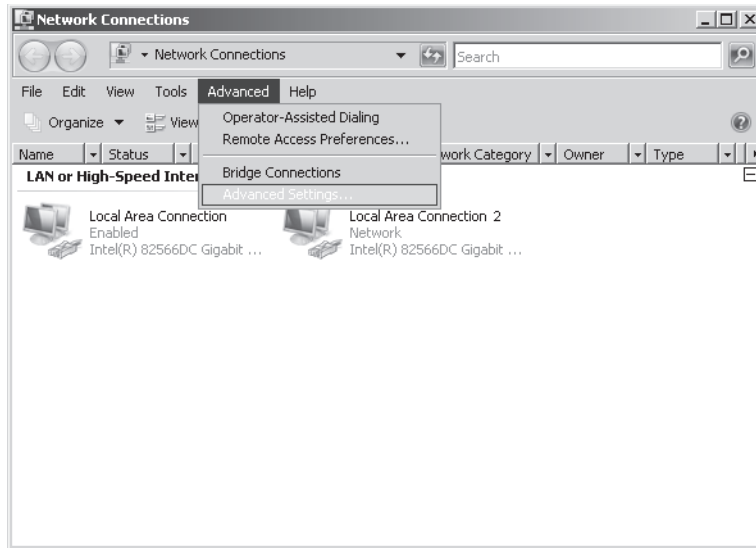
Network Connections

Network Connections

Search

File Edit View Tools Advanced Help

Organize View

Operator-Assisted Dialing
Remote Access Preferences...
Bridge Connections
Advanced Settings...

Name | Status | work Category | Owner | Type

LAN or High-Speed Inter

Local Area Connection
Enabled
Intel(R) 82566DC Gigabit ...

Local Area Connection 2
Network
Intel(R) 82566DC Gigabit ...